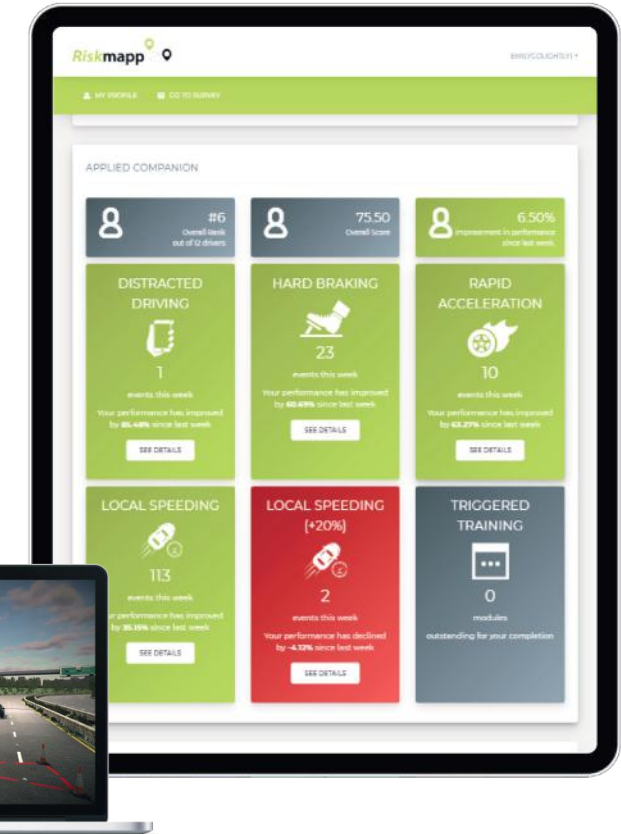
Riskmapp

EMILYCOUGHLAN ▾

MY PROFILE GO TO SURVEY

APPLIED COMPANION

#6
Overall Rank
out of 12 drivers

75.50
Overall Score

6.50%
improvement in performance since last week

DISTRACTED DRIVING

1

events this week

Your performance has improved by 85.48% since last week

SEE DETAILS

HARD BRAKING

23

events this week

Your performance has improved by 60.69% since last week

SEE DETAILS

RAPID ACCELERATION

10

events this week

Your performance has improved by 63.27% since last week

SEE DETAILS

LOCAL SPEEDING

113

events this week

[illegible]r performance has improved by 35.15% since last week

SEE DETAILS

LOCAL SPEEDING (+20%)

2

events this week

Your performance has declined by -4.12% since last week

SEE DETAILS

TRIGGERED TRAINING

0

modules

outstanding for your completion